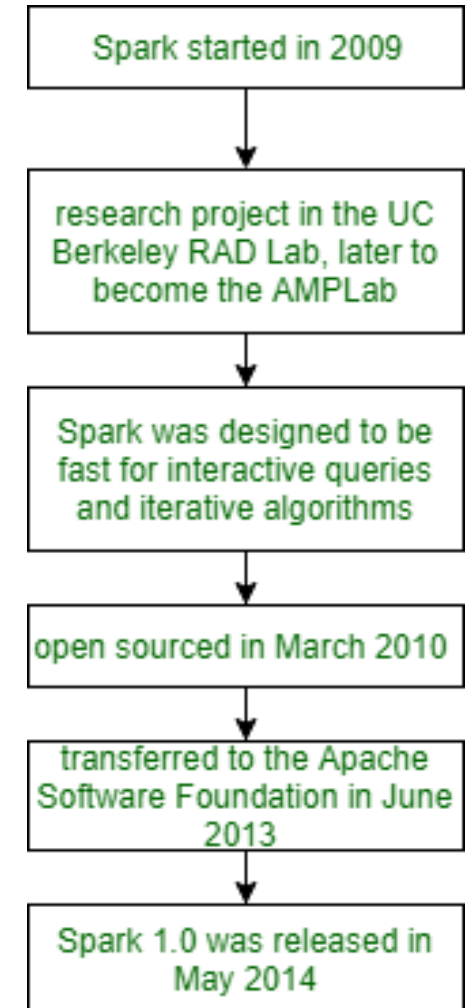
Spark started in 2009

research project in the UC Berkeley RAD Lab, later to become the AMPLab

Spark was designed to be fast for interactive queries and iterative algorithms

open sourced in March 2010

transferred to the Apache Software Foundation in June 2013

Spark 1.0 was released in May 2014